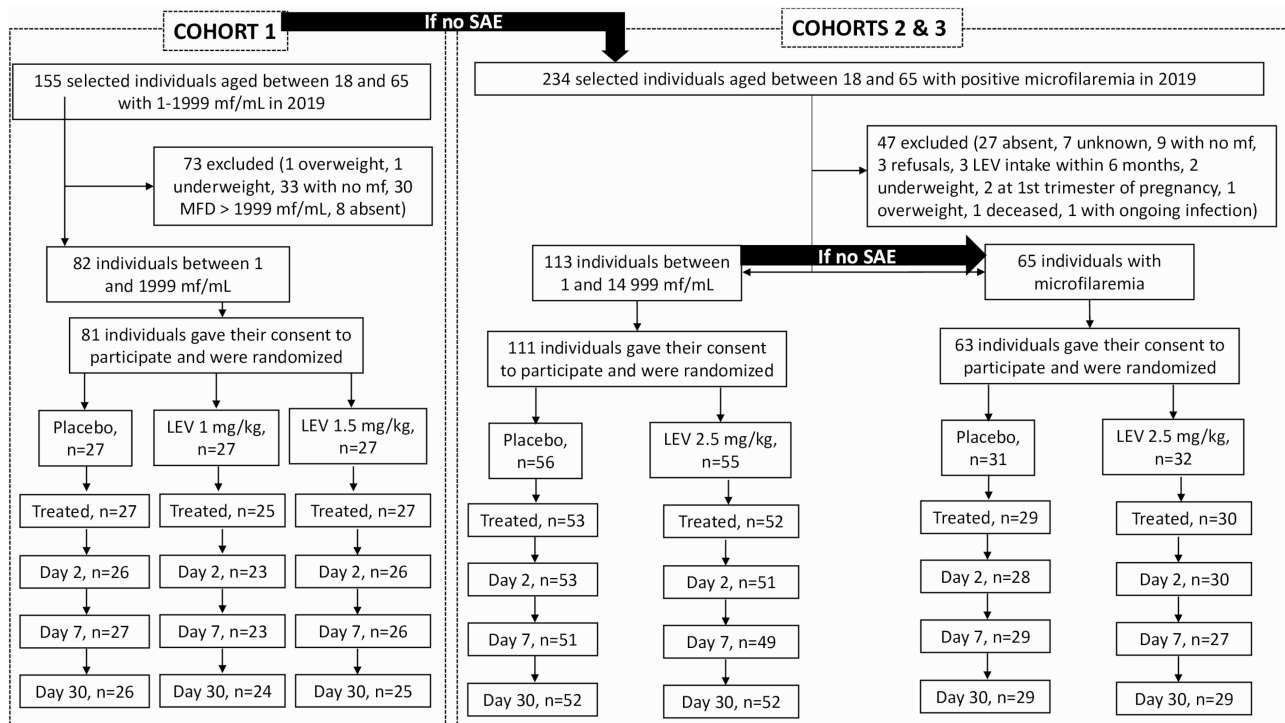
COHORT 1

If no SAE

COHORTS 2 & 3

155 selected individuals aged between 18 and 65 with 1-1999 mf/mL in 2019

73 excluded (1 overweight, 1 underweight, 33 with no mf, 30 MFD > 1999 mf/mL, 8 absent)

82 individuals between 1 and 1999 mf/mL

81 individuals gave their consent to participate and were randomized

Placebo, n=27

LEV 1 mg/kg, n=27

LEV 1.5 mg/kg, n=27

Treated, n=27

Treated, n=25

Treated, n=27

Day 2, n=26

Day 2, n=23

Day 2, n=26

Day 7, n=27

Day 7, n=23

Day 7, n=26

Day 30, n=26

Day 30, n=24

Day 30, n=25

234 selected individuals aged between 18 and 65 with positive microfilaremia in 2019

47 excluded (27 absent, 7 unknown, 9 with no mf, 3 refusals, 3 LEV intake within 6 months, 2 underweight, 2 at 1st trimester of pregnancy, 1 overweight, 1 deceased, 1 with ongoing infection)

113 individuals between 1 and 14 999 mf/mL

If no SAE

65 individuals with microfilaremia

111 individuals gave their consent to participate and were randomized

63 individuals gave their consent to participate and were randomized

Placebo, n=56

LEV 2.5 mg/kg, n=55

Placebo, n=31

LEV 2.5 mg/kg, n=32

Treated, n=53

Treated, n=52

Treated, n=29

Treated, n=30

Day 2, n=53

Day 2, n=51

Day 2, n=28

Day 2, n=30

Day 7, n=51

Day 7, n=49

Day 7, n=29

Day 7, n=27

Day 30, n=52

Day 30, n=52

Day 30, n=29

Day 30, n=29